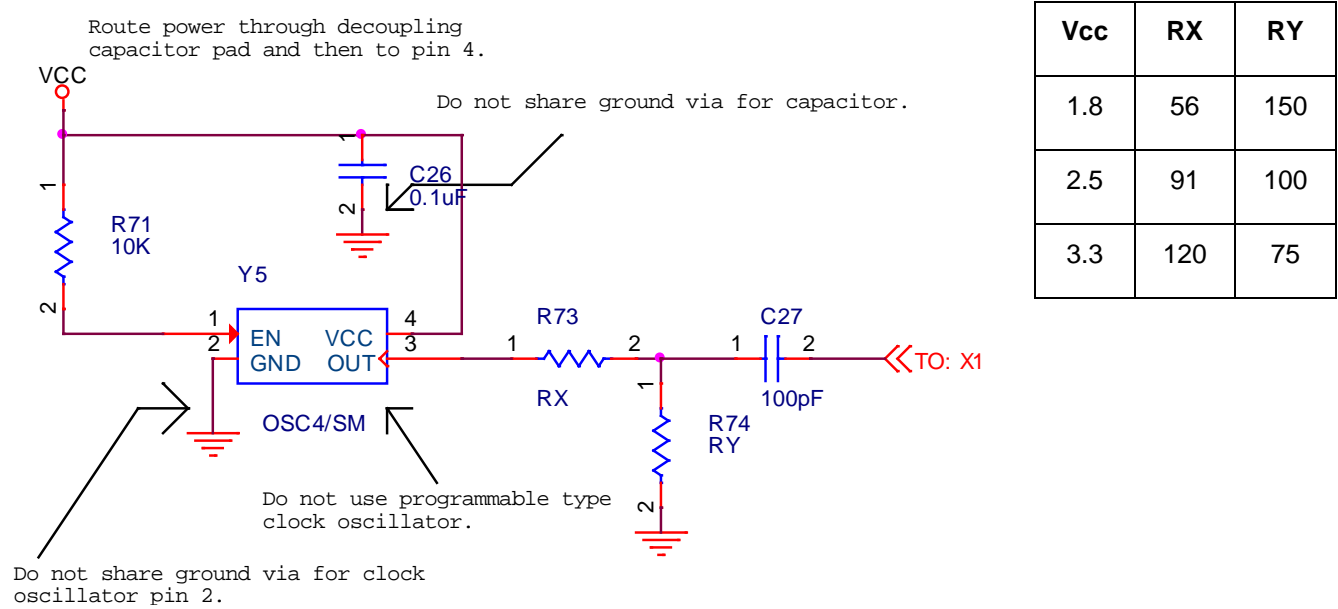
Route power through decoupling capacitor pad and then to pin 4.

VCC

Do not share ground via for capacitor.

1
C26
0.1uF
2

1
R71
10K
2

Y5

1
2
EN
GND
VCC
OUT
4
3

R73
1
2
RX

C27
1
2
100pF

TO: X1

1
R74
RY
2

OSC4/SM

Do not use programmable type clock oscillator.

Do not share ground via for clock oscillator pin 2.

| Vcc | RX | RY |
|---|---|---|
| 1.8 | 56 | 150 |
| 2.5 | 91 | 100 |
| 3.3 | 120 | 75 |